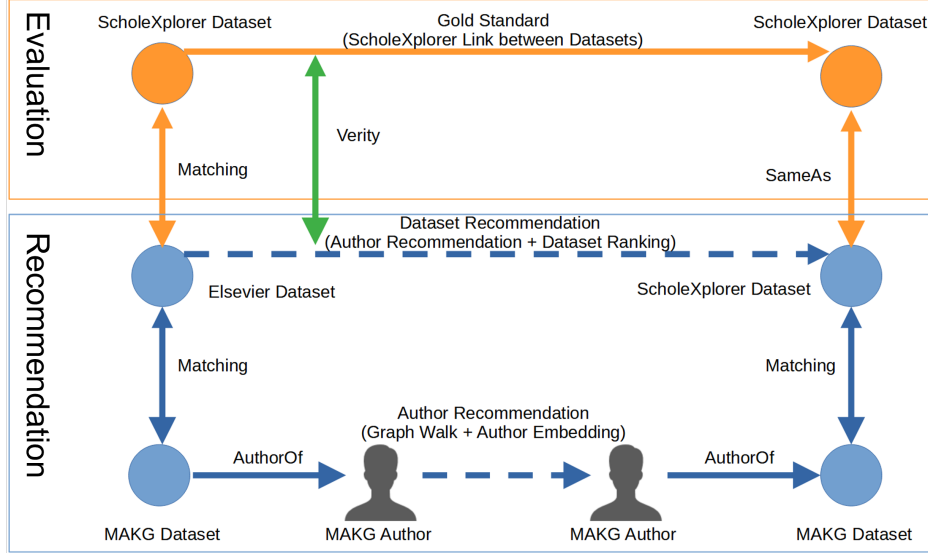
Evaluation

ScholeXplorer Dataset

Gold Standard
(ScholeXplorer Link between Datasets)

ScholeXplorer Dataset

Verity

Matching

SameAs

Recommendation

Dataset Recommendation
(Author Recommendation + Dataset Ranking)

Elsevier Dataset

ScholeXplorer Dataset

Matching

Matching

Author Recommendation
(Graph Walk + Author Embedding)

AuthorOf

AuthorOf

MAKG Dataset

MAKG Author

MAKG Author

MAKG Dataset